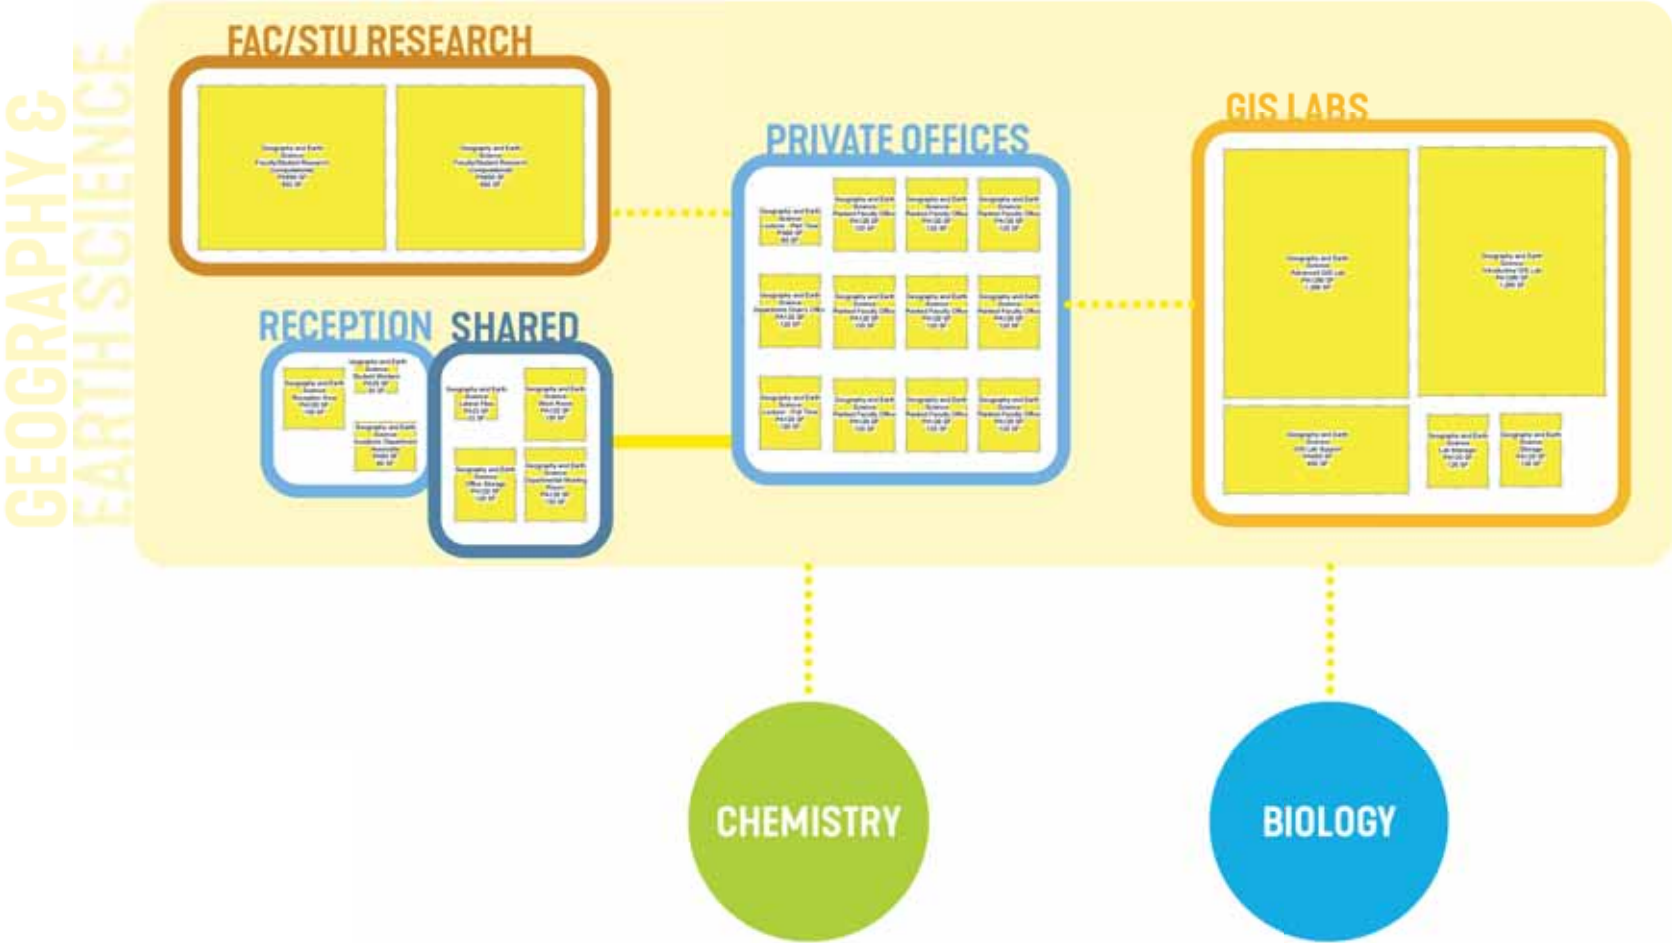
GEOGRAPHY &
EARTH SCIENCE

FAC/STU RESEARCH

Geography and Earth Science Faculty/Student Research Computational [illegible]

Geography and Earth Science Faculty/Student Research Computational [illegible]

PRIVATE OFFICES

GIS LABS

RECEPTION

SHARED

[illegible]

CHEMISTRY

BIOLOGY